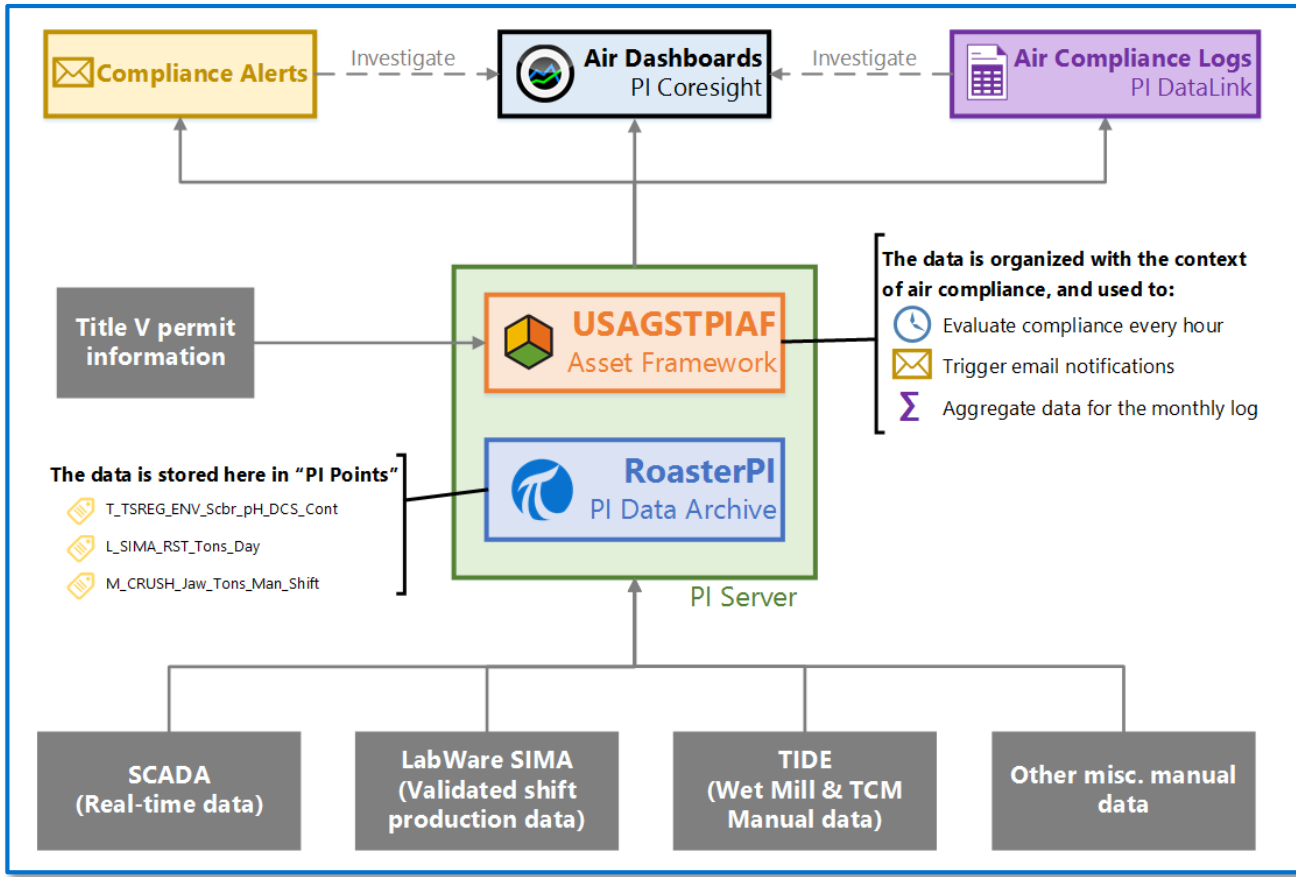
Compliance Alerts

Investigate

Air Dashboards
PI Coresight

Investigate

Air Compliance Logs
PI DataLink

Title V permit information

USAGSTPIAF
Asset Framework

The data is organized with the context of air compliance, and used to:
Evaluate compliance every hour
Trigger email notifications
$\Sigma$ Aggregate data for the monthly log

The data is stored here in "PI Points"
T_TSREG_ENV_Scbr_pH_DCS_Cont
L_SIMA_RST_Tons_Day
M_CRUSH_Jaw_Tons_Man_Shift

RoasterPI
PI Data Archive

PI Server

SCADA
(Real-time data)

LabWare SIMA
(Validated shift production data)

TIDE
(Wet Mill & TCM Manual data)

Other misc. manual data